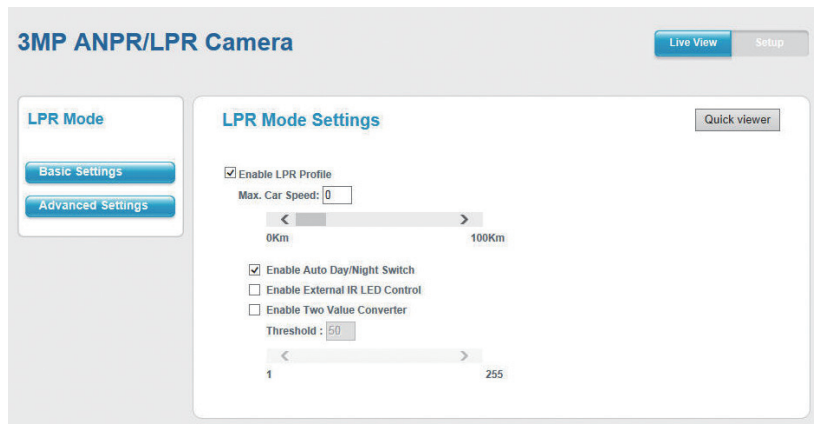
3MP ANPR/LPR Camera

Live View Setup

LPR Mode

Basic Settings

Advanced Settings

LPR Mode Settings

Quick viewer

☑ Enable LPR Profile

Max. Car Speed: 0

0Km 100Km

☑ Enable Auto Day/Night Switch

☐ Enable External IR LED Control

☐ Enable Two Value Converter

Threshold : 50

1 255